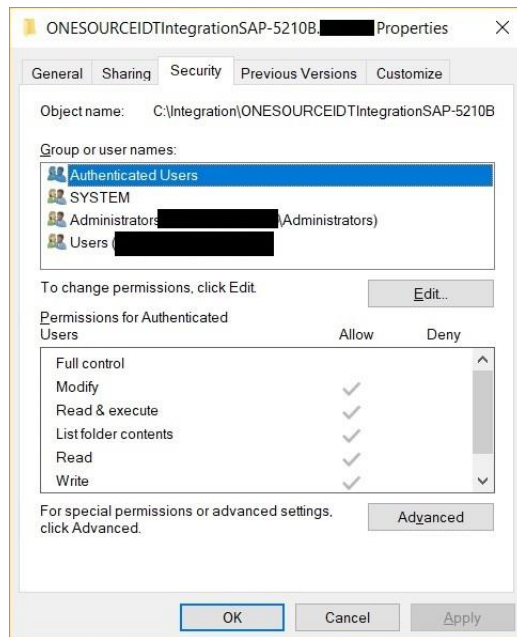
ONESOURCEIDTIntegrationSAP-5210B.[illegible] Properties ×

General Sharing Security Previous Versions Customize

Object name: C:\Integration\ONESOURCEIDTIntegrationSAP-5210B

Group or user names:

Authenticated Users
SYSTEM
Administrators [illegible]\Administrators)
Users ([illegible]

To change permissions, click Edit.

Edit...

Permissions for Authenticated Users

| | Allow | Deny |
|---|---|---|
| Full control | | |
| Modify | ✓ | |
| Read & execute | ✓ | |
| List folder contents | ✓ | |
| Read | ✓ | |
| Write | ✓ | |

For special permissions or advanced settings, click Advanced.

Advanced

OK Cancel Apply